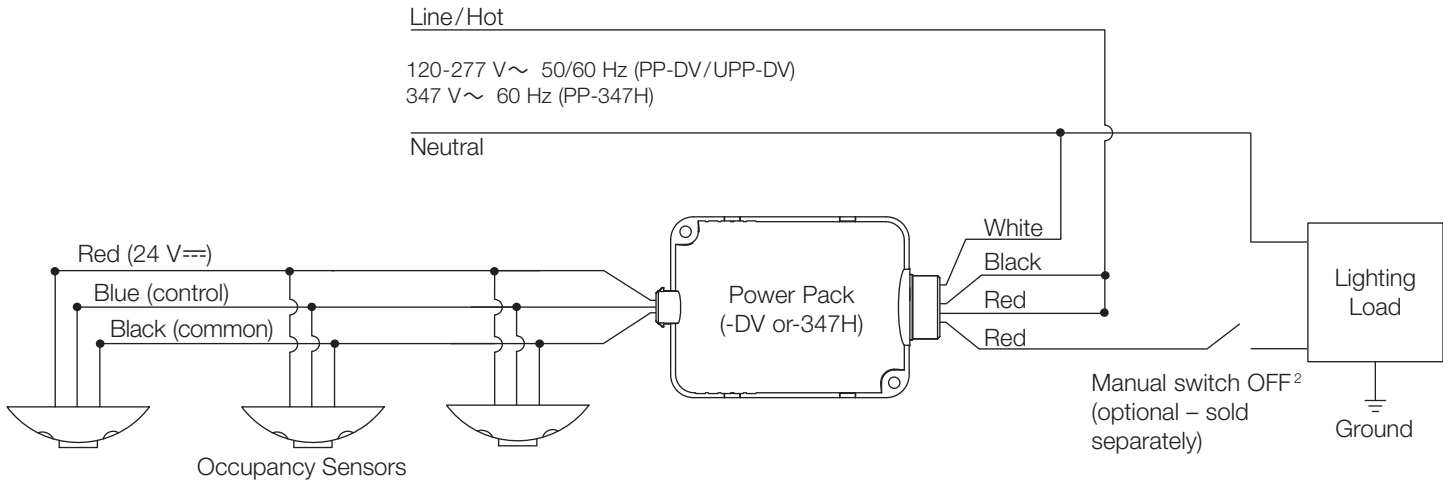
Line/Hot

120-277 V$\sim$ 50/60 Hz (PP-DV/UPP-DV)
347 V$\sim$ 60 Hz (PP-347H)

Neutral

Red (24 V$\overline{\overline{\ \ }}$)

Blue (control)

Black (common)

Power Pack
(-DV or-347H)

White

Black

Red

Red

Lighting
Load

Manual switch OFF$^{2}$
(optional – sold separately)

Ground

Occupancy Sensors